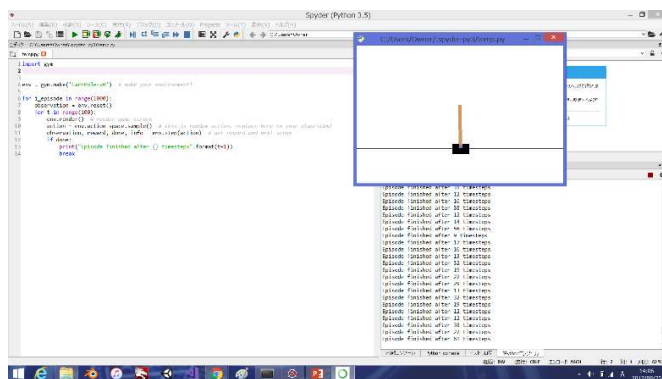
Spyder (Python 3.5)

C:/Users/Owner/.spyder-py3/temp.py

temp.py

1 import gym
2
3
4 env = gym.make("CartPole-v0") # make your environment!
5
6 for i_episode in range(1000):
7     observation = env.reset()
8     for t in range(1000):
9         env.render() # render game screen
10        action = env.action_space.sample() # this is random action. replace here to your algorithm!
11        observation, reward, done, info = env.step(action) # get reward and next scene
12        if done:
13            print("Episode finished after {} timesteps".format(t+1))
14            break

Episode finished after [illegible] timesteps
Episode finished after 12 timesteps
Episode finished after 26 timesteps
Episode finished after 30 timesteps
Episode finished after 13 timesteps
Episode finished after 14 timesteps
Episode finished after 50 timesteps
Episode finished after 9 timesteps
Episode finished after 17 timesteps
Episode finished after 16 timesteps
Episode finished after 23 timesteps
Episode finished after 12 timesteps
Episode finished after 15 timesteps
Episode finished after 22 timesteps
Episode finished after 24 timesteps
Episode finished after 11 timesteps
Episode finished after 32 timesteps
Episode finished after 15 timesteps
Episode finished after 12 timesteps
Episode finished after 38 timesteps
Episode finished after 23 timesteps
Episode finished after 10 timesteps

14:06